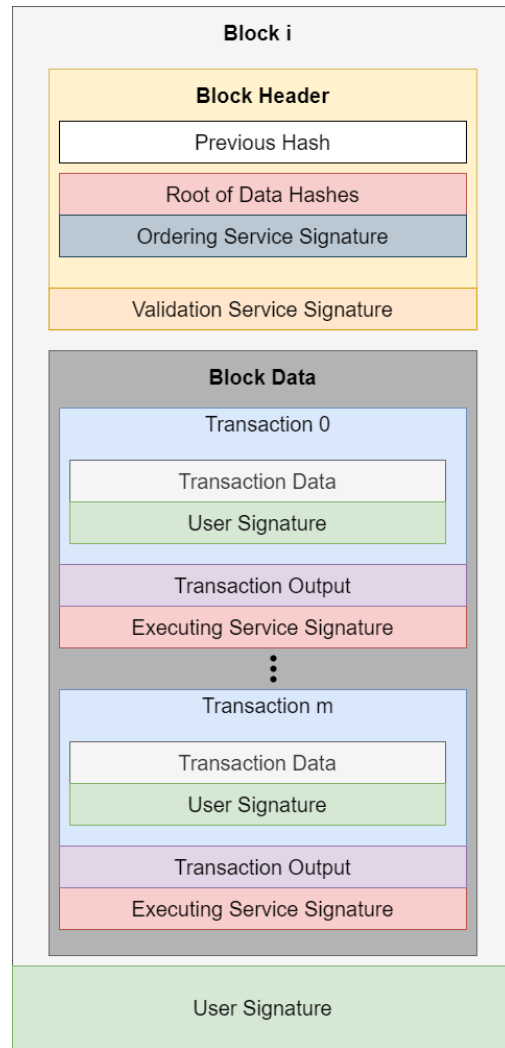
Block i

Block Header

Previous Hash

Root of Data Hashes

Ordering Service Signature

Validation Service Signature

Block Data

Transaction 0

Transaction Data

User Signature

Transaction Output

Executing Service Signature

⋮

Transaction m

Transaction Data

User Signature

Transaction Output

Executing Service Signature

User Signature